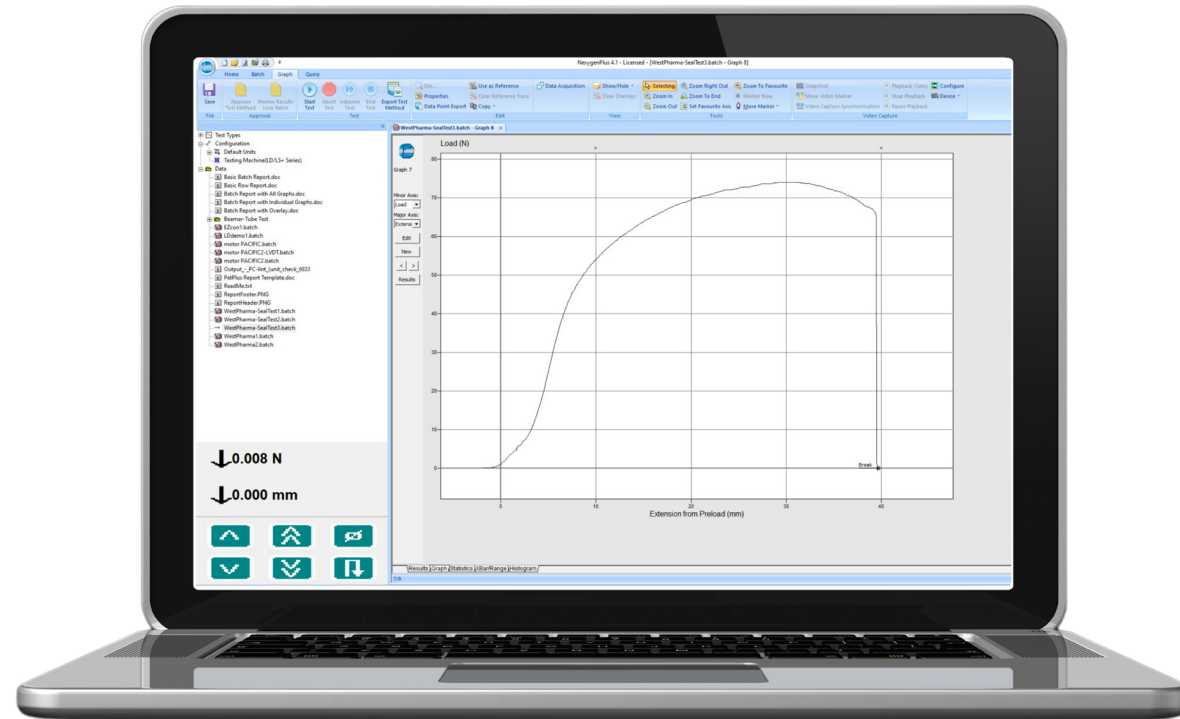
NexygenPlus 4.1 - Licensed - [WestPharma-SealTest3.batch - Graph 8]

Home Batch Graph Query

Save
File

Approve Test Method Review Results Lock Batch
Approval

Start Test Abort Test Advance Test End Test Export Test Method
Test

Set... Properties Data Point Export
Use as Reference Clear Reference Trace Copy
Edit

Data Acquisition

Show/Hide Clear Overlays
View

Selecting Zoom In Zoom Out
Zoom Right Out Zoom To End Set Favourite Axis
Zoom To Favourite Marker Now Move Marker
Tools

Snapshot Move Video Marker Video Capture Synchronisation
Playback Video Stop Playback Pause Playback
Configure Device
Video Capture

Test Types
Configuration
Default Units
Testing Machine(LD/LS+ Series)
Data
Basic Batch Report.doc
Basic Row Report.doc
Batch Report with All Graphs.doc
Batch Report with Individual Graphs.doc
Batch Report with Overlay.doc
Beamer-Tube Test
EZcon1.batch
LDdemo1.batch
motor PACIFIC.batch
motor PACIFIC2-LVDT.batch
motor PACIFIC2.batch
Output_-_PC-limt_(unit_check_6833
PetPlus Report Template.doc
ReadMe.txt
ReportFooter.PNG
ReportHeader.PNG
WestPharma-SealTest1.batch
WestPharma-SealTest2.batch
WestPharma-SealTest3.batch
WestPharma1.batch
WestPharma2.batch

0.008 N

0.000 mm

WestPharma-SealTest3.batch - Graph 8

Graph 7
Minor Axis:
Load
Major Axis:
Extensi
Edit
New
<
>
Results

Load (N)

80
70
60
50
40
30
20
10
0

0
10
20
30
40

Break

Extension from Preload (mm)

Results Graph Statistics XBar/Range Histogram